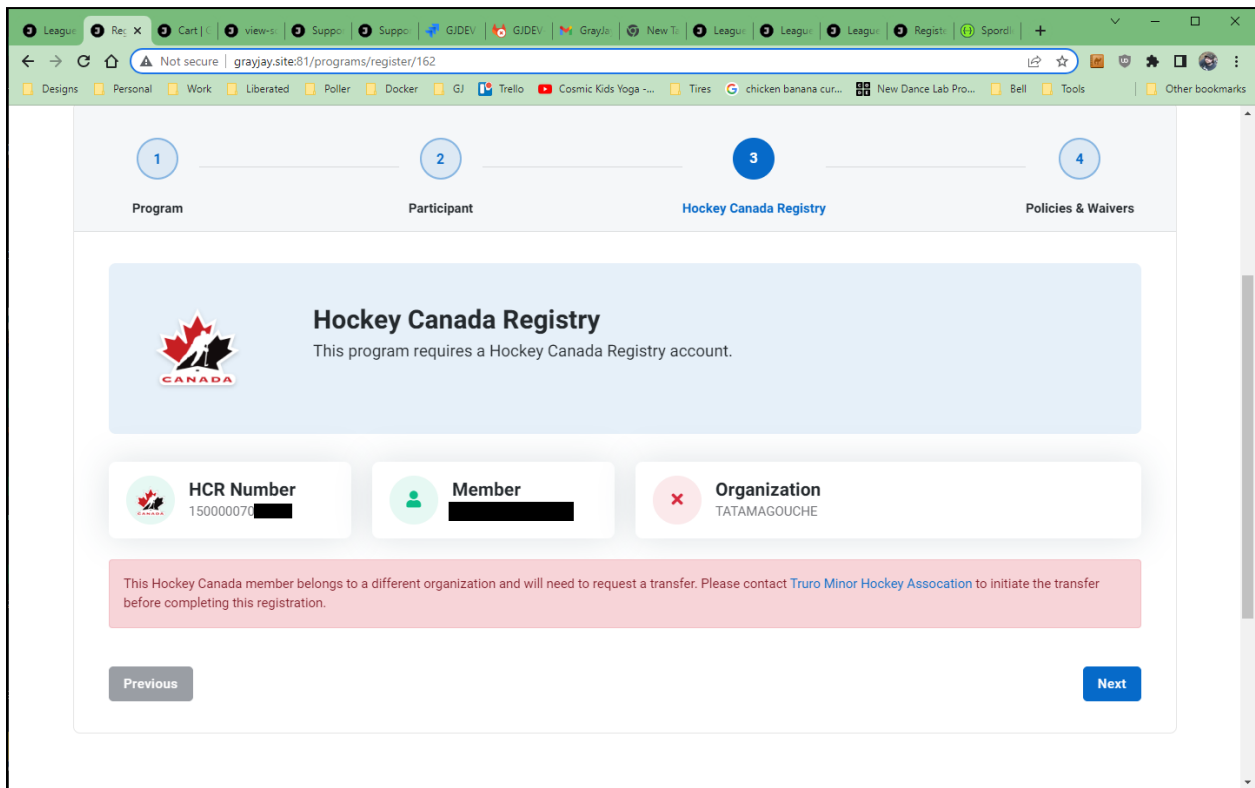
League | Reg × | Cart | C | view-s | Suppo | Suppo | GJDEV | GJDEV | GrayJa | New Ta | League | League | League | Registe | Spordle | +

Not secure | grayjay.site:81/programs/register/162

Designs | Personal | Work | Liberated | Poller | Docker | GJ | Trello | Cosmic Kids Yoga -... | Tires | chicken banana cur... | New Dance Lab Pro... | Bell | Tools | Other bookmarks

1 Program | 2 Participant | 3 Hockey Canada Registry | 4 Policies & Waivers

CANADA

Hockey Canada Registry

This program requires a Hockey Canada Registry account.

HCR Number
150000070

Member

Organization
TATAMAGOUCHE

This Hockey Canada member belongs to a different organization and will need to request a transfer. Please contact Truro Minor Hockey Assocation to initiate the transfer before completing this registration.

Previous

Next